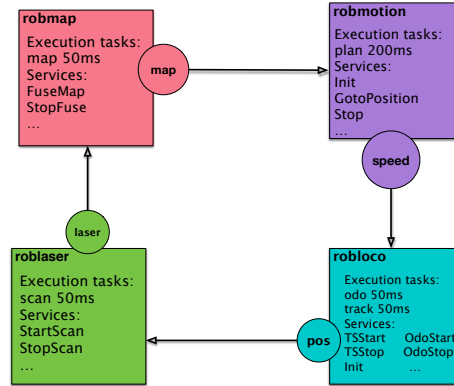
robmap
Execution tasks:
map 50ms
Services:
FuseMap
StopFuse
...

map

robmotion
Execution tasks:
plan 200ms
Services:
Init
GotoPosition
Stop
...

speed

laser

roblaser
Execution tasks:
scan 50ms
Services:
StartScan
StopScan
...

pos

robloco
Execution tasks:
odo 50ms
track 50ms
Services:
TSStart OdoStart
TSStop OdoStop
Init ...